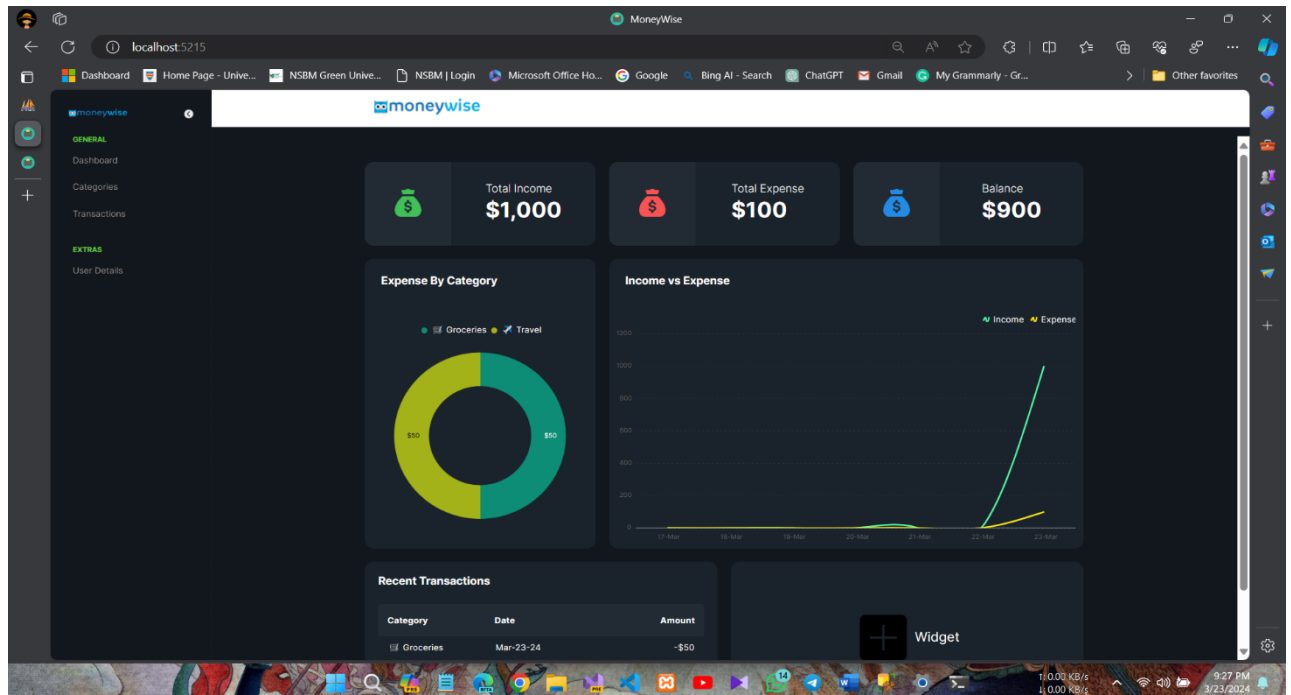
MoneyWise

localhost:5215

Dashboard | Home Page - Unive... | NSBM Green Unive... | NSBM | Login | Microsoft Office Ho... | Google | Bing AI - Search | ChatGPT | Gmail | My Grammarly - Gr... | Other favorites

moneywise

GENERAL
Dashboard
Categories
Transactions

EXTRAS
User Details

moneywise

Total Income
$1,000

Total Expense
$100

Balance
$900

Expense By Category

Groceries Travel

$50
$50

Income vs Expense

Income Expense

1200
1000
800
600
400
200
0

17-Mar 18-Mar 19-Mar 20-Mar 21-Mar 22-Mar 23-Mar

Recent Transactions

| Category | Date | Amount |
|---|---|---|
| Groceries | Mar-23-24 | -$50 |

Widget

0.00 KB/s
0.00 KB/s

9:27 PM
3/23/2024